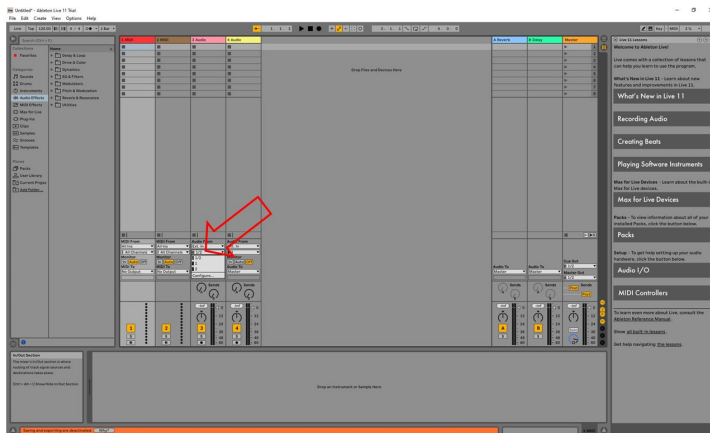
Untitled* - Ableton Live 11 Trial

File Edit Create View Options Help

Link Tap 120.00 4 / 4 1 Bar

1 MIDI
2 MIDI
3 Audio
4 Audio
A Reverb
B Delay
Master

Collections
Favorites

Categories
Sounds
Drums
Instruments
Audio Effects
MIDI Effects
Max for Live
Plug-Ins
Clips
Samples
Grooves
Templates

Places
Packs
User Library
Current Project
Add Folder...

Name
Delay & Loop
Drive & Color
Dynamics
EQ & Filters
Modulators
Pitch & Modulation
Reverb & Resonance
Utilities

Drop Files and Devices Here

MIDI From
All Ins
All Channels
Monitor
In Auto Off
MIDI To
No Output

Audio From
Ext. In
1/2
Configure...
Monitor
In Auto Off
Audio To
Master

Sends
Cue Out
Master Out

1 2 3 4 A B

In/Out Section
This mixer's In/Out section is where routing of track signal sources and destinations takes place.
[Ctrl + Alt + I] Show/Hide In/Out Section

Drop an Instrument or Sample Here

Live 11 Lessons
Welcome to Ableton Live!
Live comes with a collection of lessons that can help you learn to use the program.
What's New in Live 11 - Learn about new features and improvements in Live 11.
What's New in Live 11
Recording Audio
Creating Beats
Playing Software Instruments
Max for Live Devices - Learn about the built-in Max for Live devices.
Max for Live Devices
Packs - To view information about all of your installed Packs, click the button below.
Packs
Setup - To get help setting up your audio hardware, click the button below.
Audio I/O
MIDI Controllers
To learn even more about Live, consult the Ableton Reference Manual.
Show all built-in lessons.
Get help navigating the lessons.

Saving and exporting are deactivated